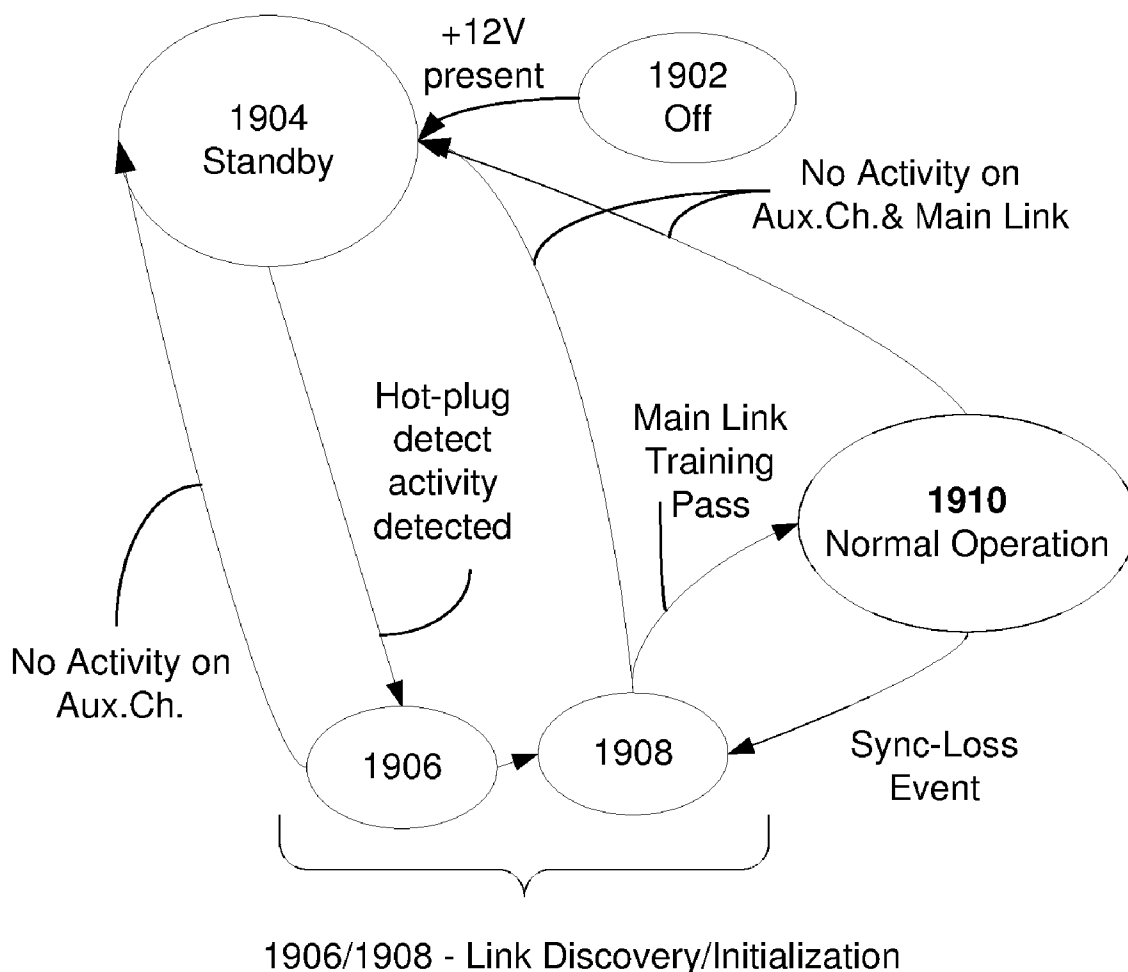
+12V present

1902 Off

1904 Standby

No Activity on Aux.Ch.& Main Link

Hot-plug detect activity detected

Main Link Training Pass

1910 Normal Operation

No Activity on Aux.Ch.

1906

1908

Sync-Loss Event

1906/1908 - Link Discovery/Initialization